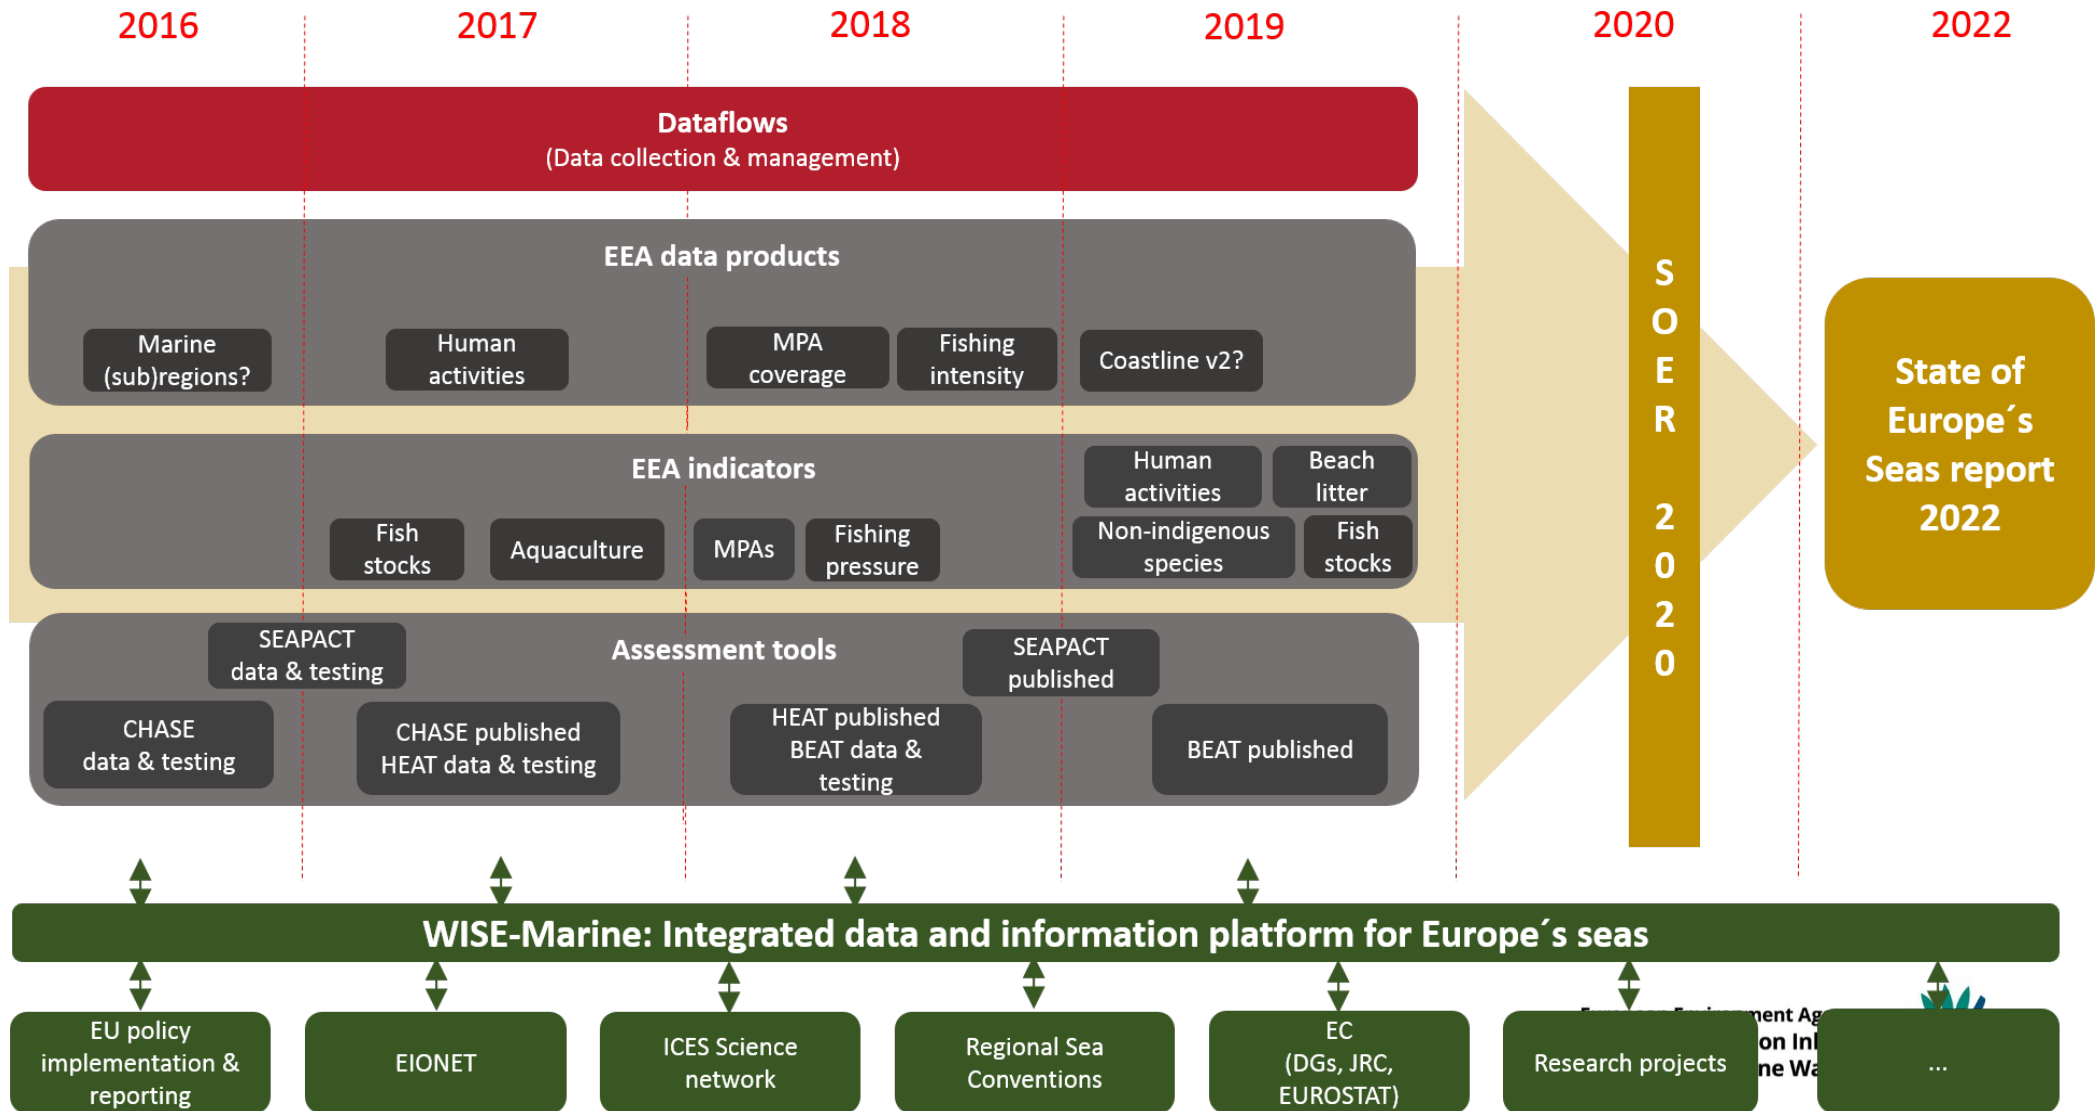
2016 2017 2018 2019 2020 2022

Dataflows
(Data collection & management)

EEA data products

Marine (sub)regions?

Human activities

MPA coverage

Fishing intensity

Coastline v2?

EEA indicators

Human activities

Beach litter

Fish stocks

Aquaculture

MPAs

Fishing pressure

Non-indigenous species

Fish stocks

SEAPACT data & testing

Assessment tools

SEAPACT published

CHASE data & testing

CHASE published HEAT data & testing

HEAT published BEAT data & testing

BEAT published

SOER 2020

State of Europe´s Seas report 2022

WISE-Marine: Integrated data and information platform for Europe´s seas

EU policy implementation & reporting

EIONET

ICES Science network

Regional Sea Conventions

EC (DGs, JRC, EUROSTAT)

Research projects

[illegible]ment Ag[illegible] on In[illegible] ne Wa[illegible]

...